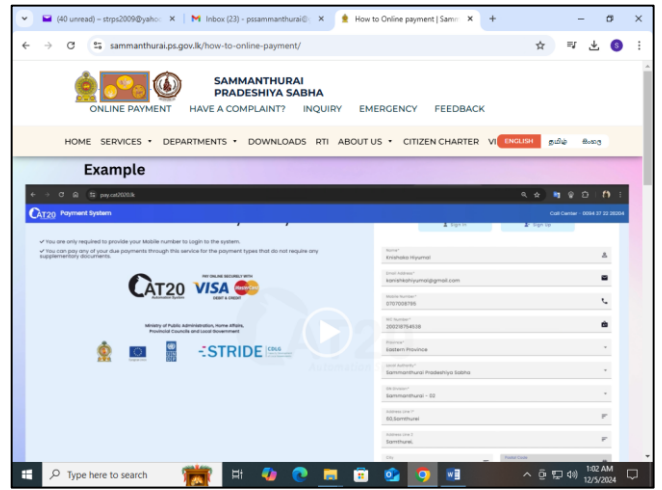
(40 unread) - strps2009@yaho ×
Inbox (23) - pssammanthurai@ ×
How to Online payment | Samm ×
+
sammanthurai.ps.gov.lk/how-to-online-payment/

SAMMANTHURAI PRADESHIYA SABHA

ONLINE PAYMENT HAVE A COMPLAINT? INQUIRY EMERGENCY FEEDBACK

HOME SERVICES DEPARTMENTS DOWNLOADS RTI ABOUT US CITIZEN CHARTER VI ENGLISH தமிழ் සිංහල

Example

pay.cat2020.lk

CAT20 Payment System

Call Center : 0094 37 22 26284

Sign In Sign Up

✓ You are only required to provide your Mobile number to Login to the system.

✓ You can pay any of your dux payments through this service for the payment types that do not require any supplementary documents.

CAT20 VISA

Ministry of Public Administration, Home Affairs, Provincial Councils and Local Government

STRIDE

Name
Krishoba Hiyumar

Email Address
karishtahiyumai@gmail.com

Mobile Number
0707036795

NIC Number
200218754636

Province
Eastern Province

Local Authority
Sammanthurai Pradeshiya Sabha

GN Division
Sammanthurai - 02

Address Line 1
02,Samthurai

Address Line 2
Samthurai,

City

Type here to search

1:02 AM
12/5/2024